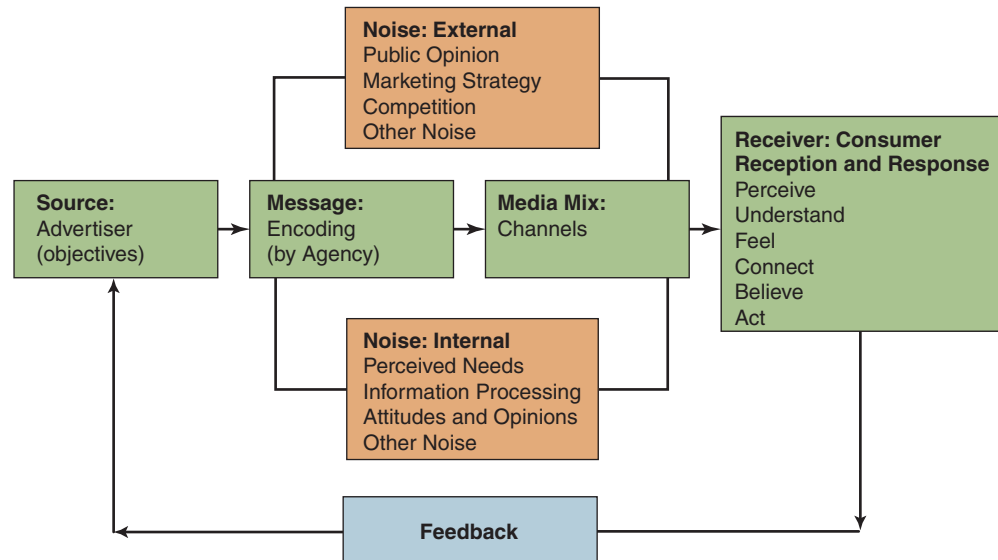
**Noise: External**
Public Opinion
Marketing Strategy
Competition
Other Noise

**Source:**
Advertiser
(objectives)

**Message:**
Encoding
(by Agency)

**Media Mix:**
Channels

**Receiver: Consumer Reception and Response**
Perceive
Understand
Feel
Connect
Believe
Act

**Noise: Internal**
Perceived Needs
Information Processing
Attitudes and Opinions
Other Noise

**Feedback**